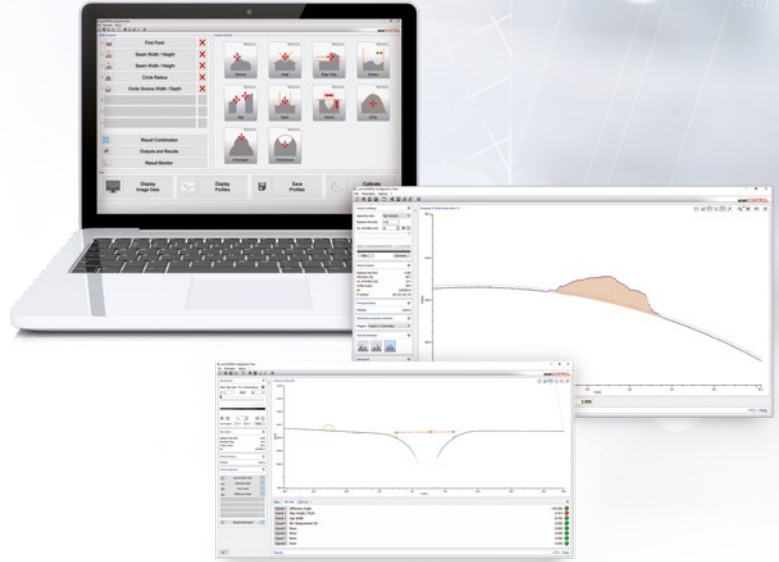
Find Point

Seam Width / Height

Seam Width / Height

Circle Radius

Circle Groove Width / Depth

Result Combination

Outputs and Results

Result Monitor

Display Image Data

Display Profiles

Save Profiles

Calculate

scanCONTROL

scanCONTROL

scanCONTROL